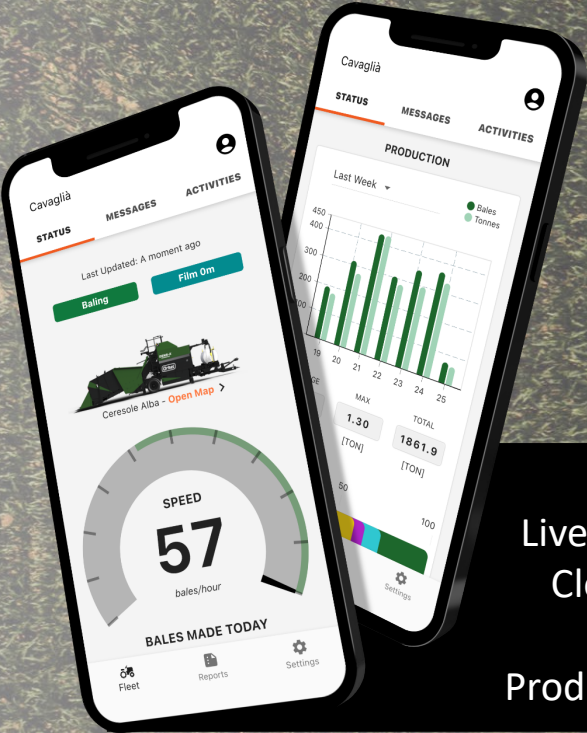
Cavaglià

STATUS

MESSAGES

ACTIVITIES

Last Updated: A moment ago

Baling

Film 0m

Ceresole Alba - Open Map >

SPEED

57

bales/hour

BALES MADE TODAY

Fleet

Reports

Settings

Cavaglià

STATUS

MESSAGES

ACTIVITIES

PRODUCTION

Last Week

Bales

Tonnes

450

400

300

200

100

19

20

21

22

23

24

25

MAX

1.30

[TON]

TOTAL

1861.9

[TON]

50

100

Settings

Live

Cl

Prod